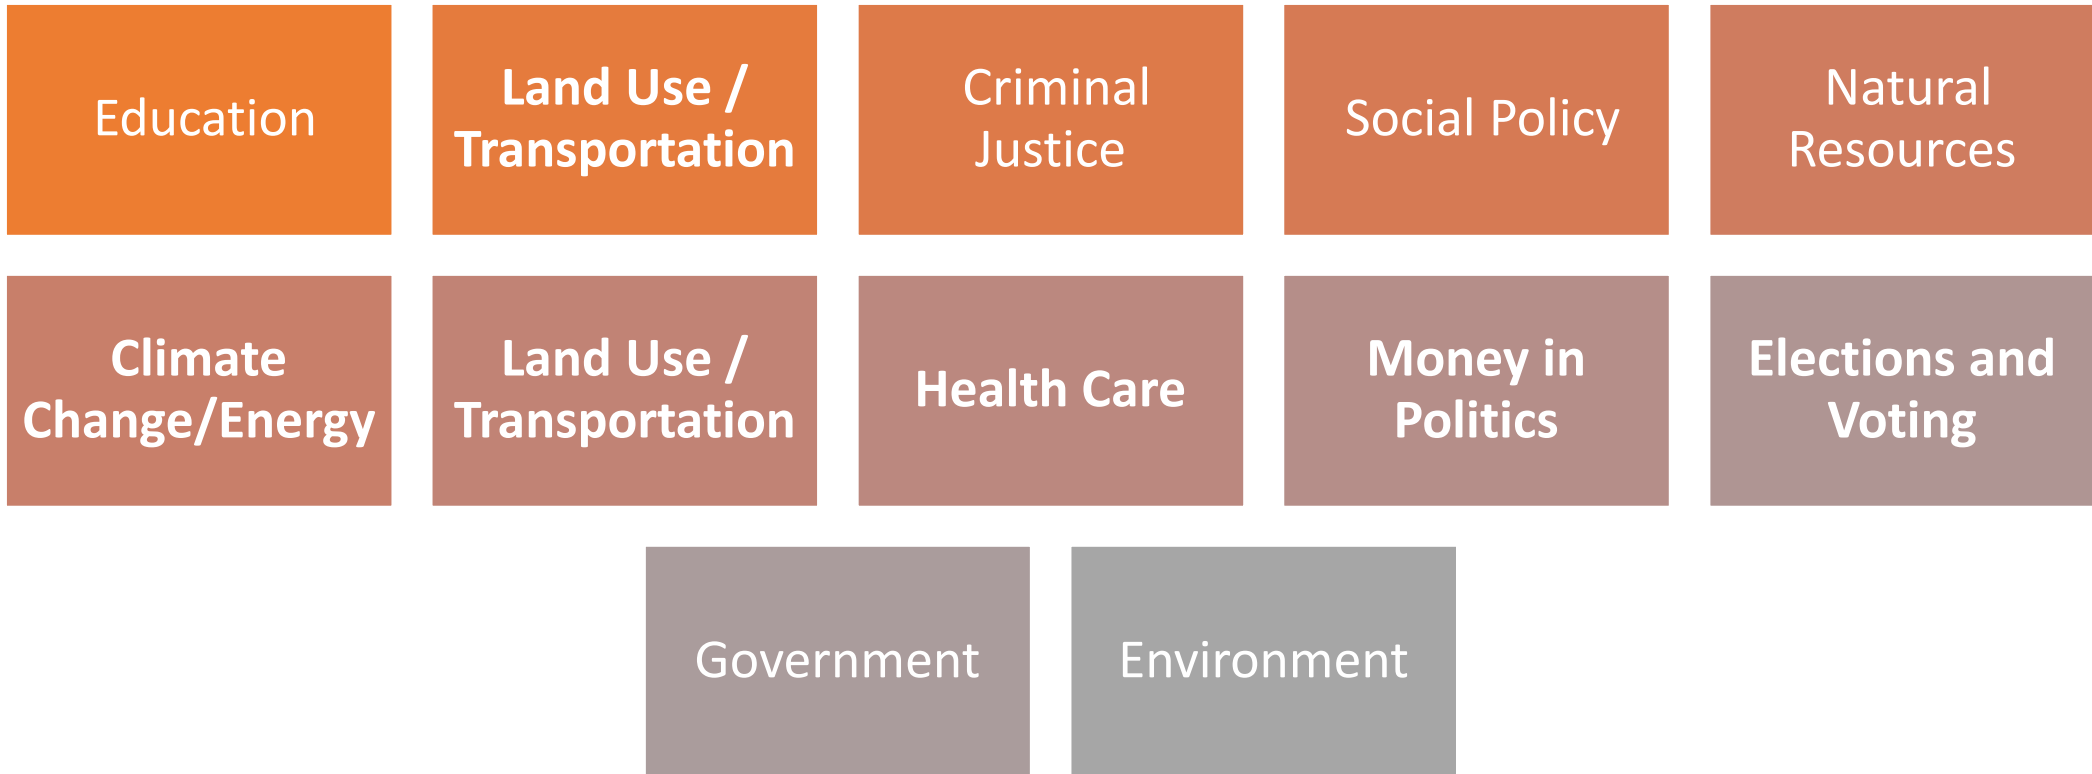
Education

Land Use / Transportation

Criminal Justice

Social Policy

Natural Resources

Climate Change/Energy

Land Use / Transportation

Health Care

Money in Politics

Elections and Voting

Government

Environment